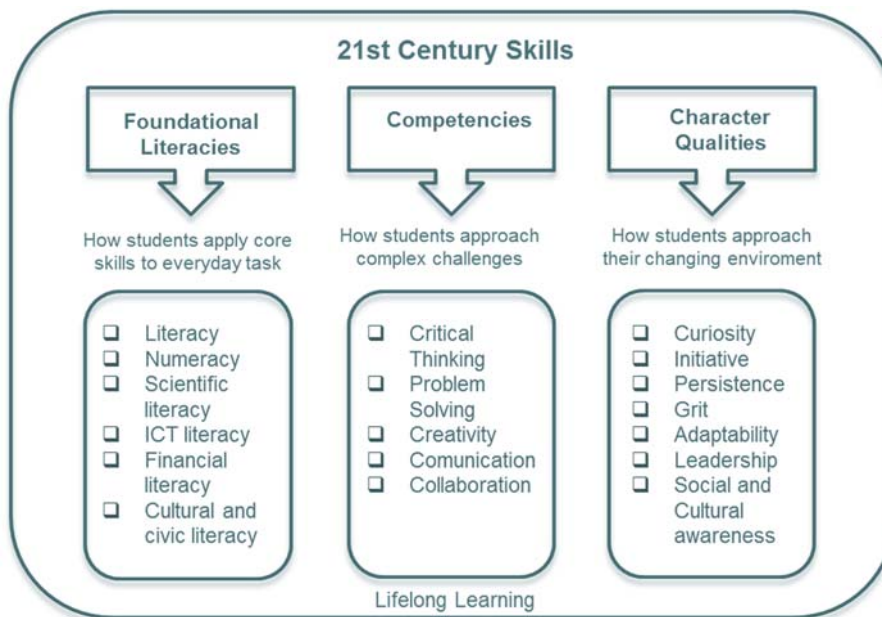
21st Century Skills

Foundational Literacies

How students apply core skills to everyday task

- Literacy
- Numeracy
- Scientific literacy
- ICT literacy
- Financial literacy
- Cultural and civic literacy

Competencies

How students approach complex challenges

- Critical Thinking
- Problem Solving
- Creativity
- Comunication
- Collaboration

Character Qualities

How students approach their changing enviroment

- Curiosity
- Initiative
- Persistence
- Grit
- Adaptability
- Leadership
- Social and Cultural awareness

Lifelong Learning